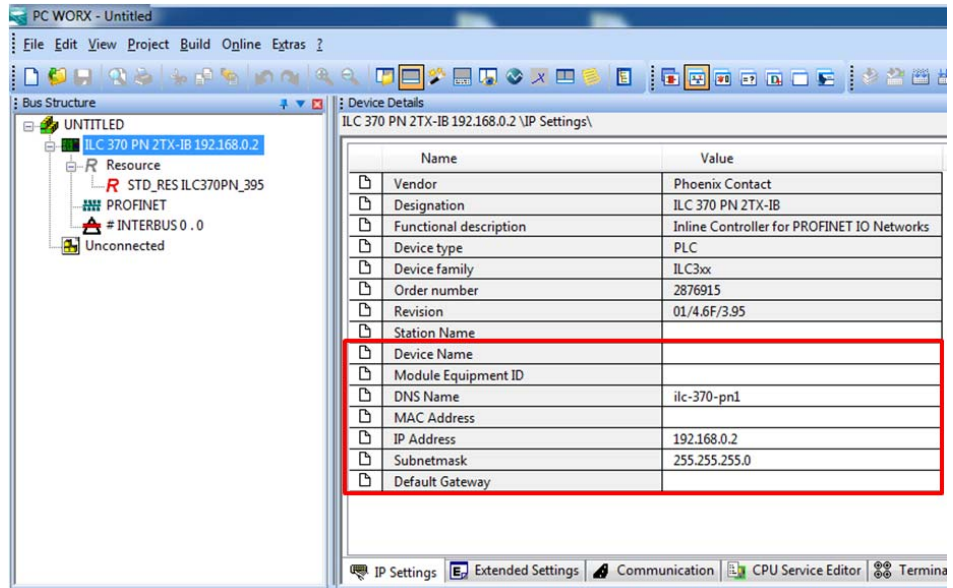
PC WORX - Untitled

File Edit View Project Build Online Extras ?

Bus Structure

UNTITLED
ILC 370 PN 2TX-IB 192.168.0.2
R Resource
R STD_RES ILC370PN_395
PROFINET
# INTERBUS 0 . 0
Unconnected

Device Details

ILC 370 PN 2TX-IB 192.168.0.2 \IP Settings\

| | Name | Value |
|---|---|---|
| | Vendor | Phoenix Contact |
| | Designation | ILC 370 PN 2TX-IB |
| | Functional description | Inline Controller for PROFINET IO Networks |
| | Device type | PLC |
| | Device family | ILC3xx |
| | Order number | 2876915 |
| | Revision | 01/4.6F/3.95 |
| | Station Name | |
| | Device Name | |
| | Module Equipment ID | |
| | DNS Name | ilc-370-pn1 |
| | MAC Address | |
| | IP Address | 192.168.0.2 |
| | Subnetmask | 255.255.255.0 |
| | Default Gateway | |

IP Settings | Extended Settings | Communication | CPU Service Editor | Termina